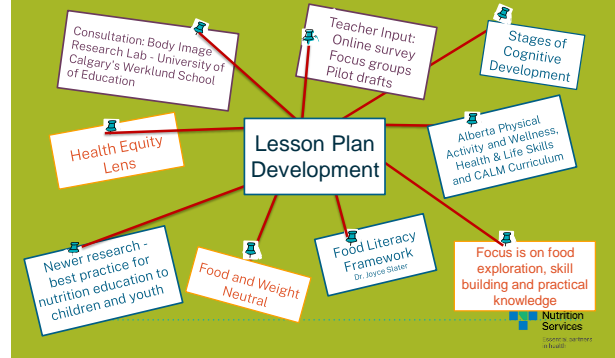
Lesson Plan Development

Consultation: Body Image Research Lab - University of Calgary's Werklund School of Education

Teacher Input: Online survey Focus groups Pilot drafts

Stages of Cognitive Development

Health Equity Lens

Alberta Physical Activity and Wellness, Health & Life Skills and CALM Curriculum

Newer research - best practice for nutrition education to children and youth

Food and Weight Neutral

Food Literacy Framework
Dr. Joyce Slater

Focus is on food exploration, skill building and practical knowledge

Nutrition Services
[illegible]